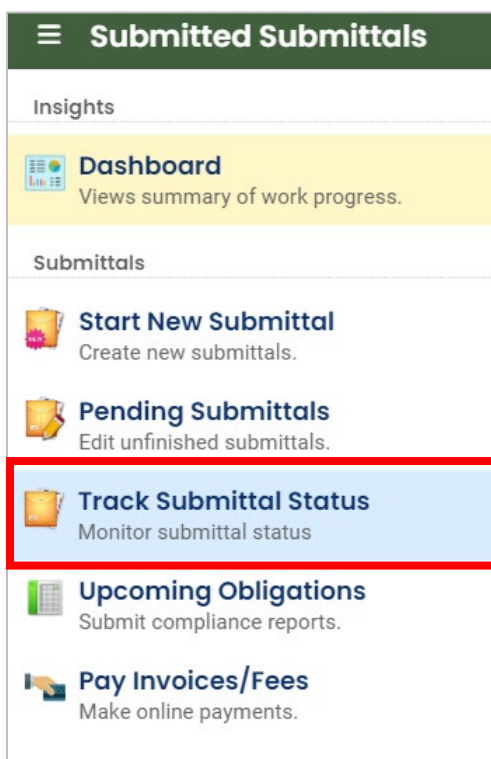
☰ Submitted Submittals

Insights

Dashboard
Views summary of work progress.

Submittals

Start New Submittal
Create new submittals.

Pending Submittals
Edit unfinished submittals.

Track Submittal Status
Monitor submittal status

Upcoming Obligations
Submit compliance reports.

Pay Invoices/Fees
Make online payments.